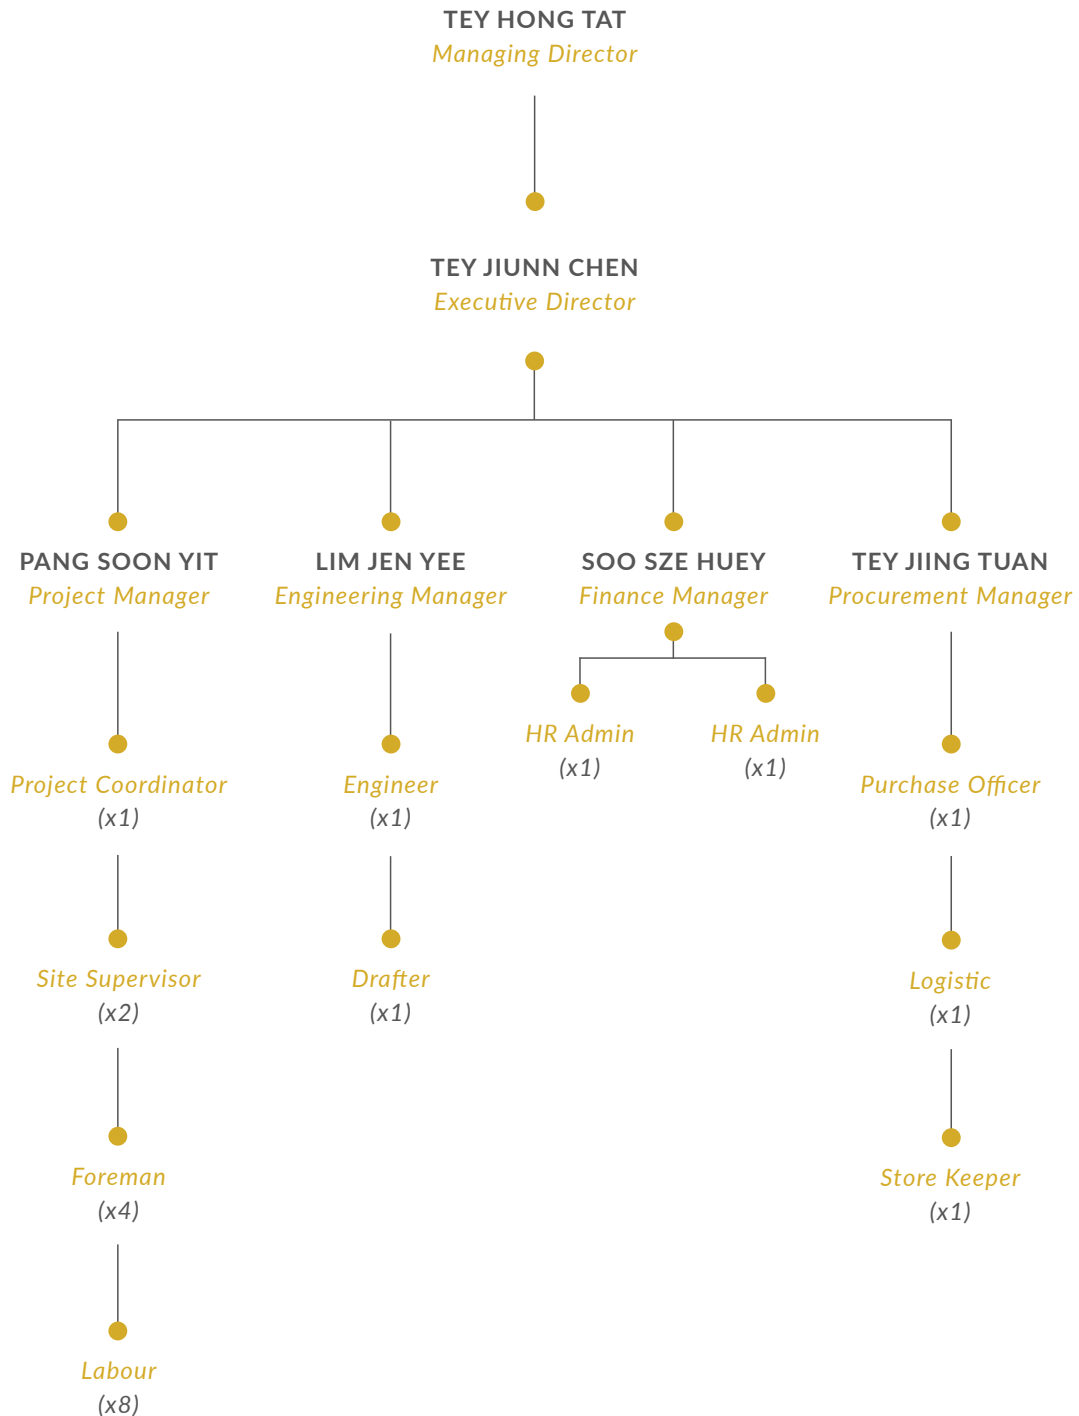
TEY HONG TAT
Managing Director

TEY JIUNN CHEN
Executive Director

PANG SOON YIT
Project Manager

Project Coordinator
(x1)

Site Supervisor
(x2)

Foreman
(x4)

Labour
(x8)

LIM JEN YEE
Engineering Manager

Engineer
(x1)

Drafter
(x1)

SOO SZE HUEY
Finance Manager

HR Admin
(x1)

HR Admin
(x1)

TEY JIING TUAN
Procurement Manager

Purchase Officer
(x1)

Logistic
(x1)

Store Keeper
(x1)